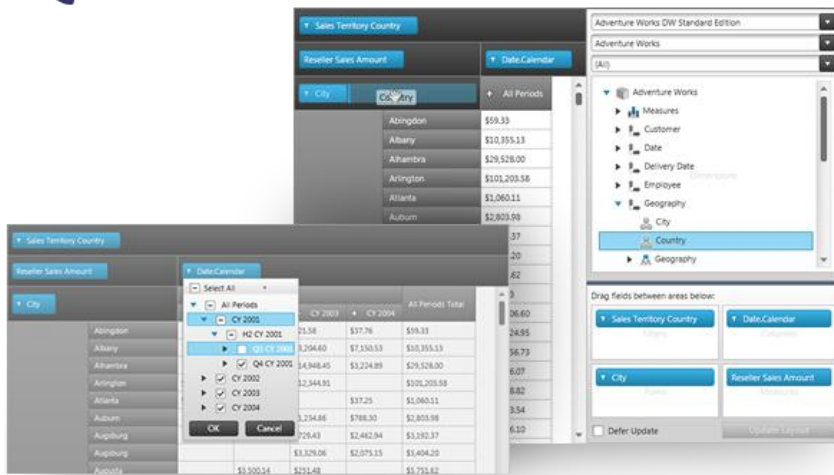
Sales Territory Country

Reseller Sales Amount

Date.Calendar

City

Country

All Periods

Abingdon $59.33
Albany $10,355.13
Alhambra $29,528.00
Arlington $101,203.58
Atlanta $1,060.11
Auburn $2,803.98

Adventure Works DW Standard Edition
Adventure Works
(All)

Adventure Works
Measures
Customer
Date
Delivery Date
Employee
Geography
City
Country
Geography

Drag fields between areas below:

Sales Territory Country
Date.Calendar
City
Reseller Sales Amount

Defer Update
Update Layout

Sales Territory Country

Reseller Sales Amount

Date.Calendar

City

Select All
All Periods
CY 2001
H2 CY 2001
Q3 CY 2001
Q4 CY 2001
CY 2002
CY 2003
CY 2004
OK
Cancel

CY 2003
CY 2004
All Periods Total

Abingdon
Albany
Alhambra
Arlington
Atlanta
Auburn
Augsburg
Augusta

| | | |
|---|---|---|
| 21.58 | $37.76 | $59.33 |
| 3,204.60 | $7,150.53 | $10,355.13 |
| 14,948.45 | $3,224.89 | $29,528.00 |
| $12,344.91 | | $101,203.58 |
| | $37.25 | $1,060.11 |
| 1,234.86 | $788.30 | $2,803.98 |
| 729.43 | $2,482.94 | $3,192.37 |
| $3,329.06 | $2,075.15 | $5,404.20 |
| $5,500.14 | $251.48 | $5,751.62 |